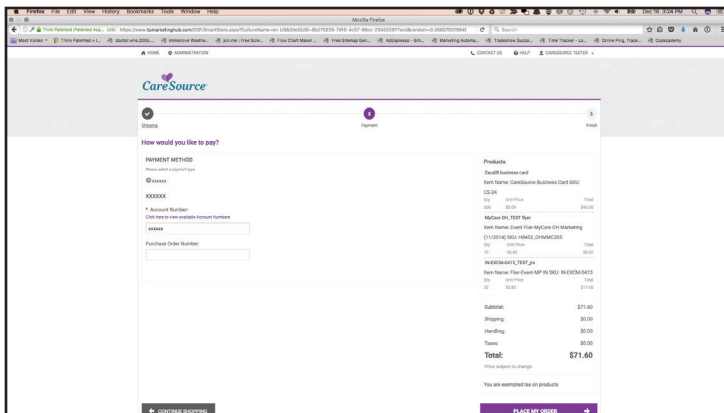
Firefox File Edit View History Bookmarks Tools Window Help

Mozilla Firefox

Dec 16 3:24 PM

Think Patented (Patented Ass... (US) https://www.tpmarketinghub.com/DSF/SmartStore.aspx?6CultureName=en-US&SiteGUID=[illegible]

Search

Most Visited | Think Patented » L... | doctor who 2005... | Weather Weathe... | Join.me | Free Scre... | Flow Chart Maker ... | Free Sitemap Gen... | AdExpress - Sm... | Marketing Automa... | TradeShow Succe... | Time Tracker - La... | Online Ping, Trace... | Codecademy

HOME | ADMINISTRATION | CONTACT US | HELP | CARESOURCE TESTER

CareSource

Shipping | 2 Payment | 3 Finish

How would you like to pay?

PAYMENT METHOD
Please select a payment type
xxxxxx

XXXXXX

* Account Number:
Click here to view available Account Numbers
xxxxxx

Purchase Order Number:

Products

Caulfil business card
Item Name: CareSource Business Card SKU: CS-24
Qty | Unit Price | Total
500 | $0.09 | $46.00

MyCare OH_TEST flyer
Item Name: Event Flier-MyCare OH Marketing (11/2014) SKU: H8452_OHMMC205
Qty | Unit Price | Total
10 | $0.60 | $6.00

IN-EXCM-0413_TEST_jn
Item Name: Flier-Event-MP IN SKU: IN-EXCM-0413
Qty | Unit Price | Total
22 | $0.80 | $17.60

Subtotal: $71.60
Shipping: $0.00
Handling: $0.00
Taxes: $0.00
Total: $71.60
Price subject to change.

You are exempted tax on products

CONTINUE SHOPPING

PLACE MY ORDER